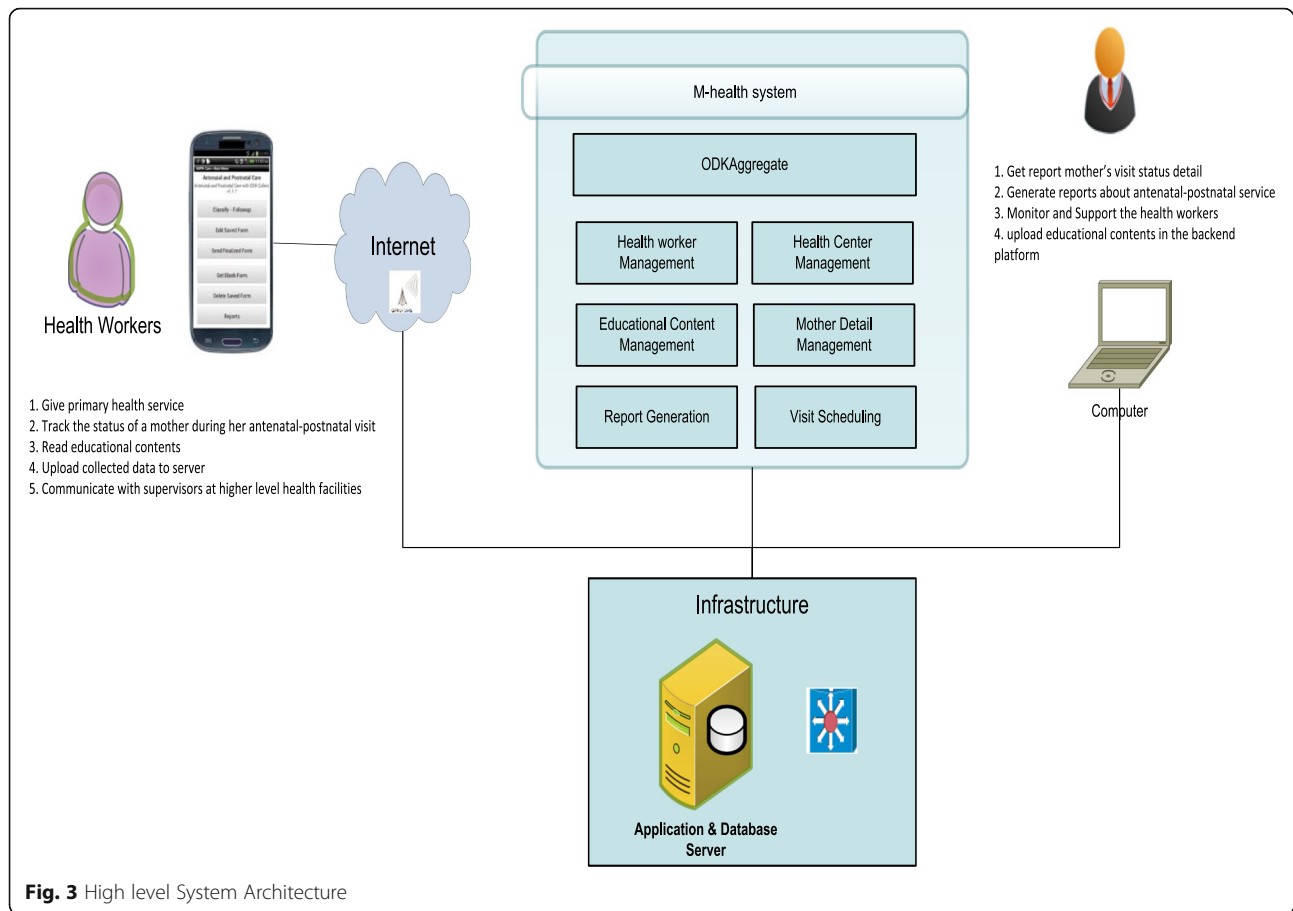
Antenatal and Postnatal Care

Classify - Followup

Edit Saved Form

Send Finalized Form

Get Blank Form

Delete Saved Form

Reports

Health Workers

1. Give primary health service
2. Track the status of a mother during her antenatal-postnatal visit
3. Read educational contents
4. Upload collected data to server
5. Communicate with supervisors at higher level health facilities

Internet

M-health system

ODKAggregate

Health worker Management

Health Center Management

Educational Content Management

Mother Detail Management

Report Generation

Visit Scheduling

1. Get report mother's visit status detail
2. Generate reports about antenatal-postnatal service
3. Monitor and Support the health workers
4. upload educational contents in the backend platform

Computer

Infrastructure

Application & Database Server

**Fig. 3** High level System Architecture